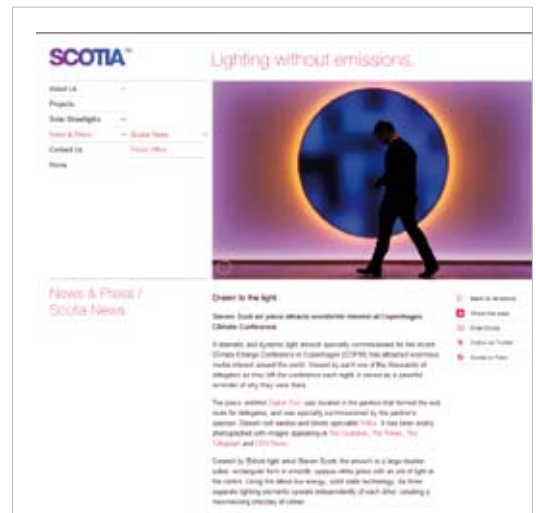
SCOTIA™

Lighting without emissions.

About Us
Projects
Solar Streetlights
News & Press
Scotia News
Press office
Contact Us
Home

News & Press / Scotia News

Drawn to the light

Steven Scott art piece attracts worldwide interest at Copenhagen Climate Conference

A dramatic and dynamic light artwork specially commissioned for the recent Climate Change Conference in Copenhagen (COP15) has attracted enormous media interest around the world. Viewed by each one of the thousands of delegates as they left the conference each night, it served as a powerful reminder of why they were there.

The piece, entitled Digital Sun, was located in the pavilion that formed the exit route for delegates, and was specially commissioned by the pavilion's sponsor, Danish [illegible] and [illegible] specialist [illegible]. It has been widely photographed with images appearing in The Guardian, The Times, The Telegraph and CNN News.

Created by British light artist Steven Scott, the artwork is a large double sided, rectangular form in smooth, opaque white glass with an orb of light at the centre. Using the latest low energy, solid state technology, its three separate lighting elements operate independently of each other, creating a mesmerising interplay of colour.

Back to all stories
Share this page
Email Scotia
Follow on Twitter
Scotia on Flickr